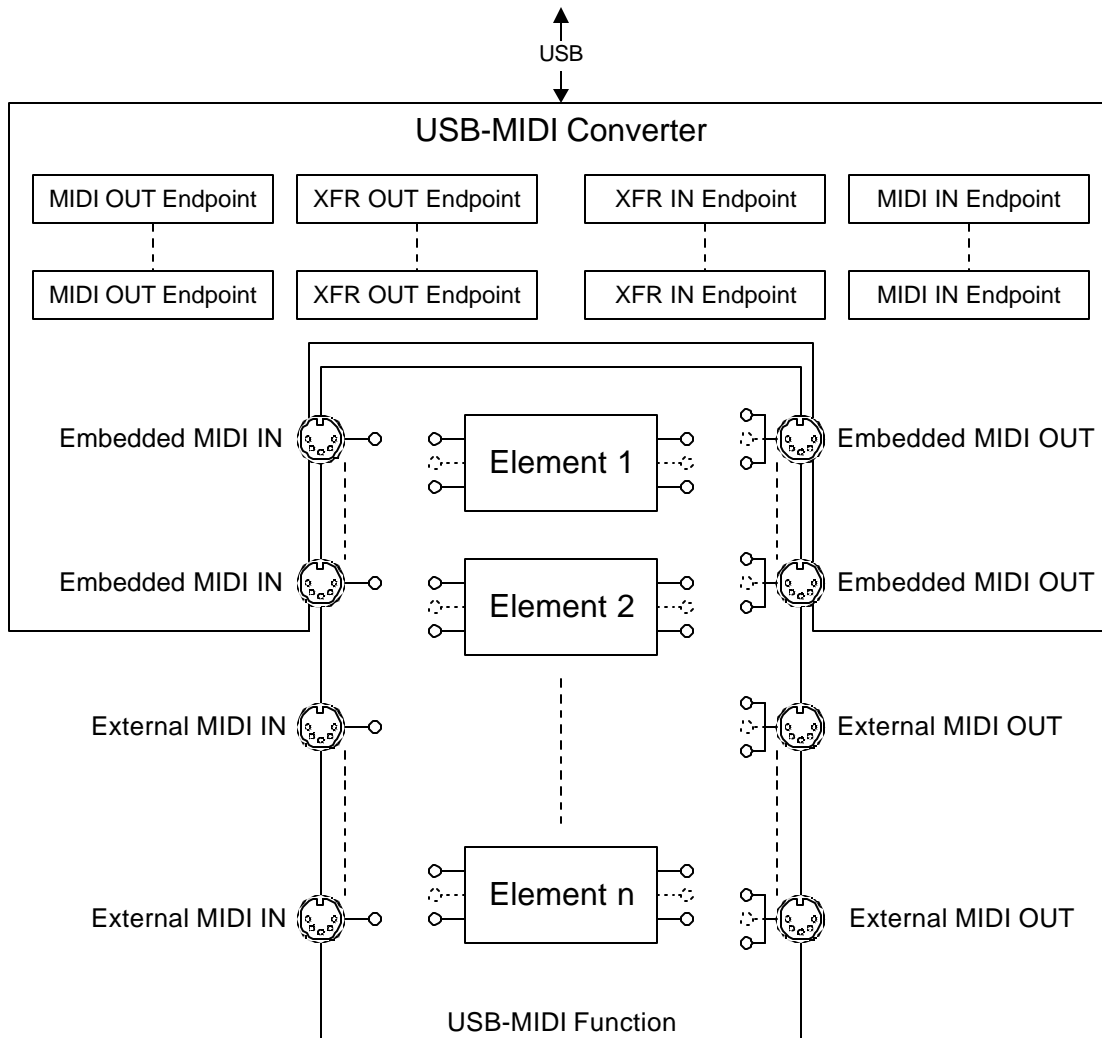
USB

USB-MIDI Converter

MIDI OUT Endpoint

XFR OUT Endpoint

XFR IN Endpoint

MIDI IN Endpoint

MIDI OUT Endpoint

XFR OUT Endpoint

XFR IN Endpoint

MIDI IN Endpoint

Embedded MIDI IN

Element 1

Embedded MIDI OUT

Embedded MIDI IN

Element 2

Embedded MIDI OUT

External MIDI IN

External MIDI OUT

External MIDI IN

Element n

External MIDI OUT

USB-MIDI Function